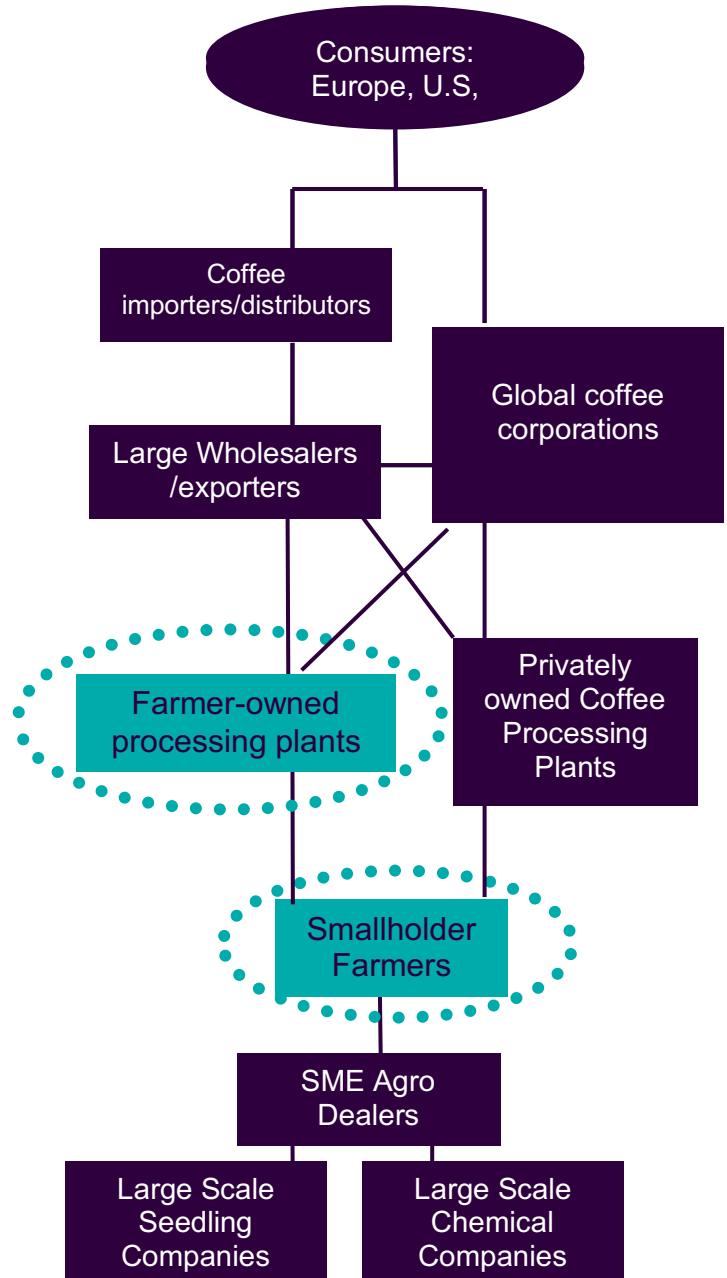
Consumers: Europe, U.S,

Coffee importers/distributors

Global coffee corporations

Large Wholesalers /exporters

Farmer-owned processing plants

Privately owned Coffee Processing Plants

Smallholder Farmers

SME Agro Dealers

Large Scale Seedling Companies

Large Scale Chemical Companies